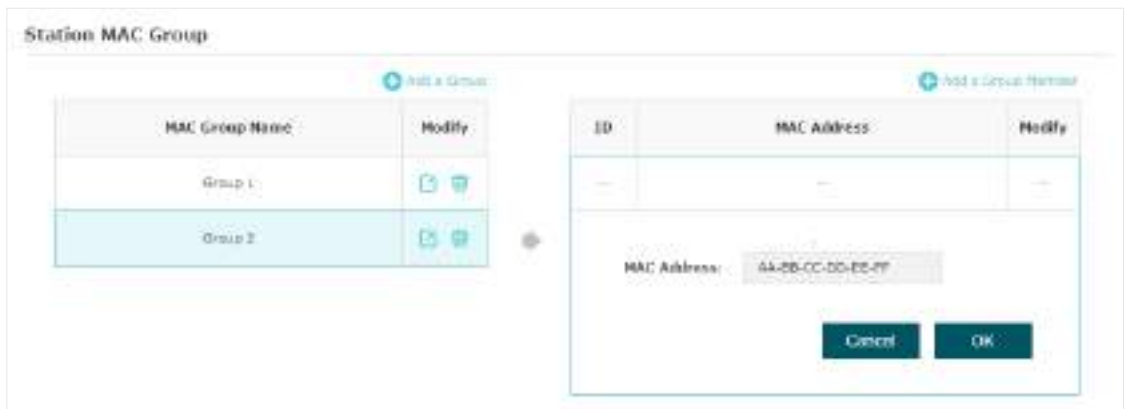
Station MAC Group

Add a Group

| MAC Group Name | Modify |
|---|---|
| Group 1 | |
| Group 2 | |

Add a Group Member

| ID | MAC Address | Modify |
|---|---|---|
| -- | -- | -- |

MAC Address: AA-BB-CC-DD-EE-FF

Cancel OK